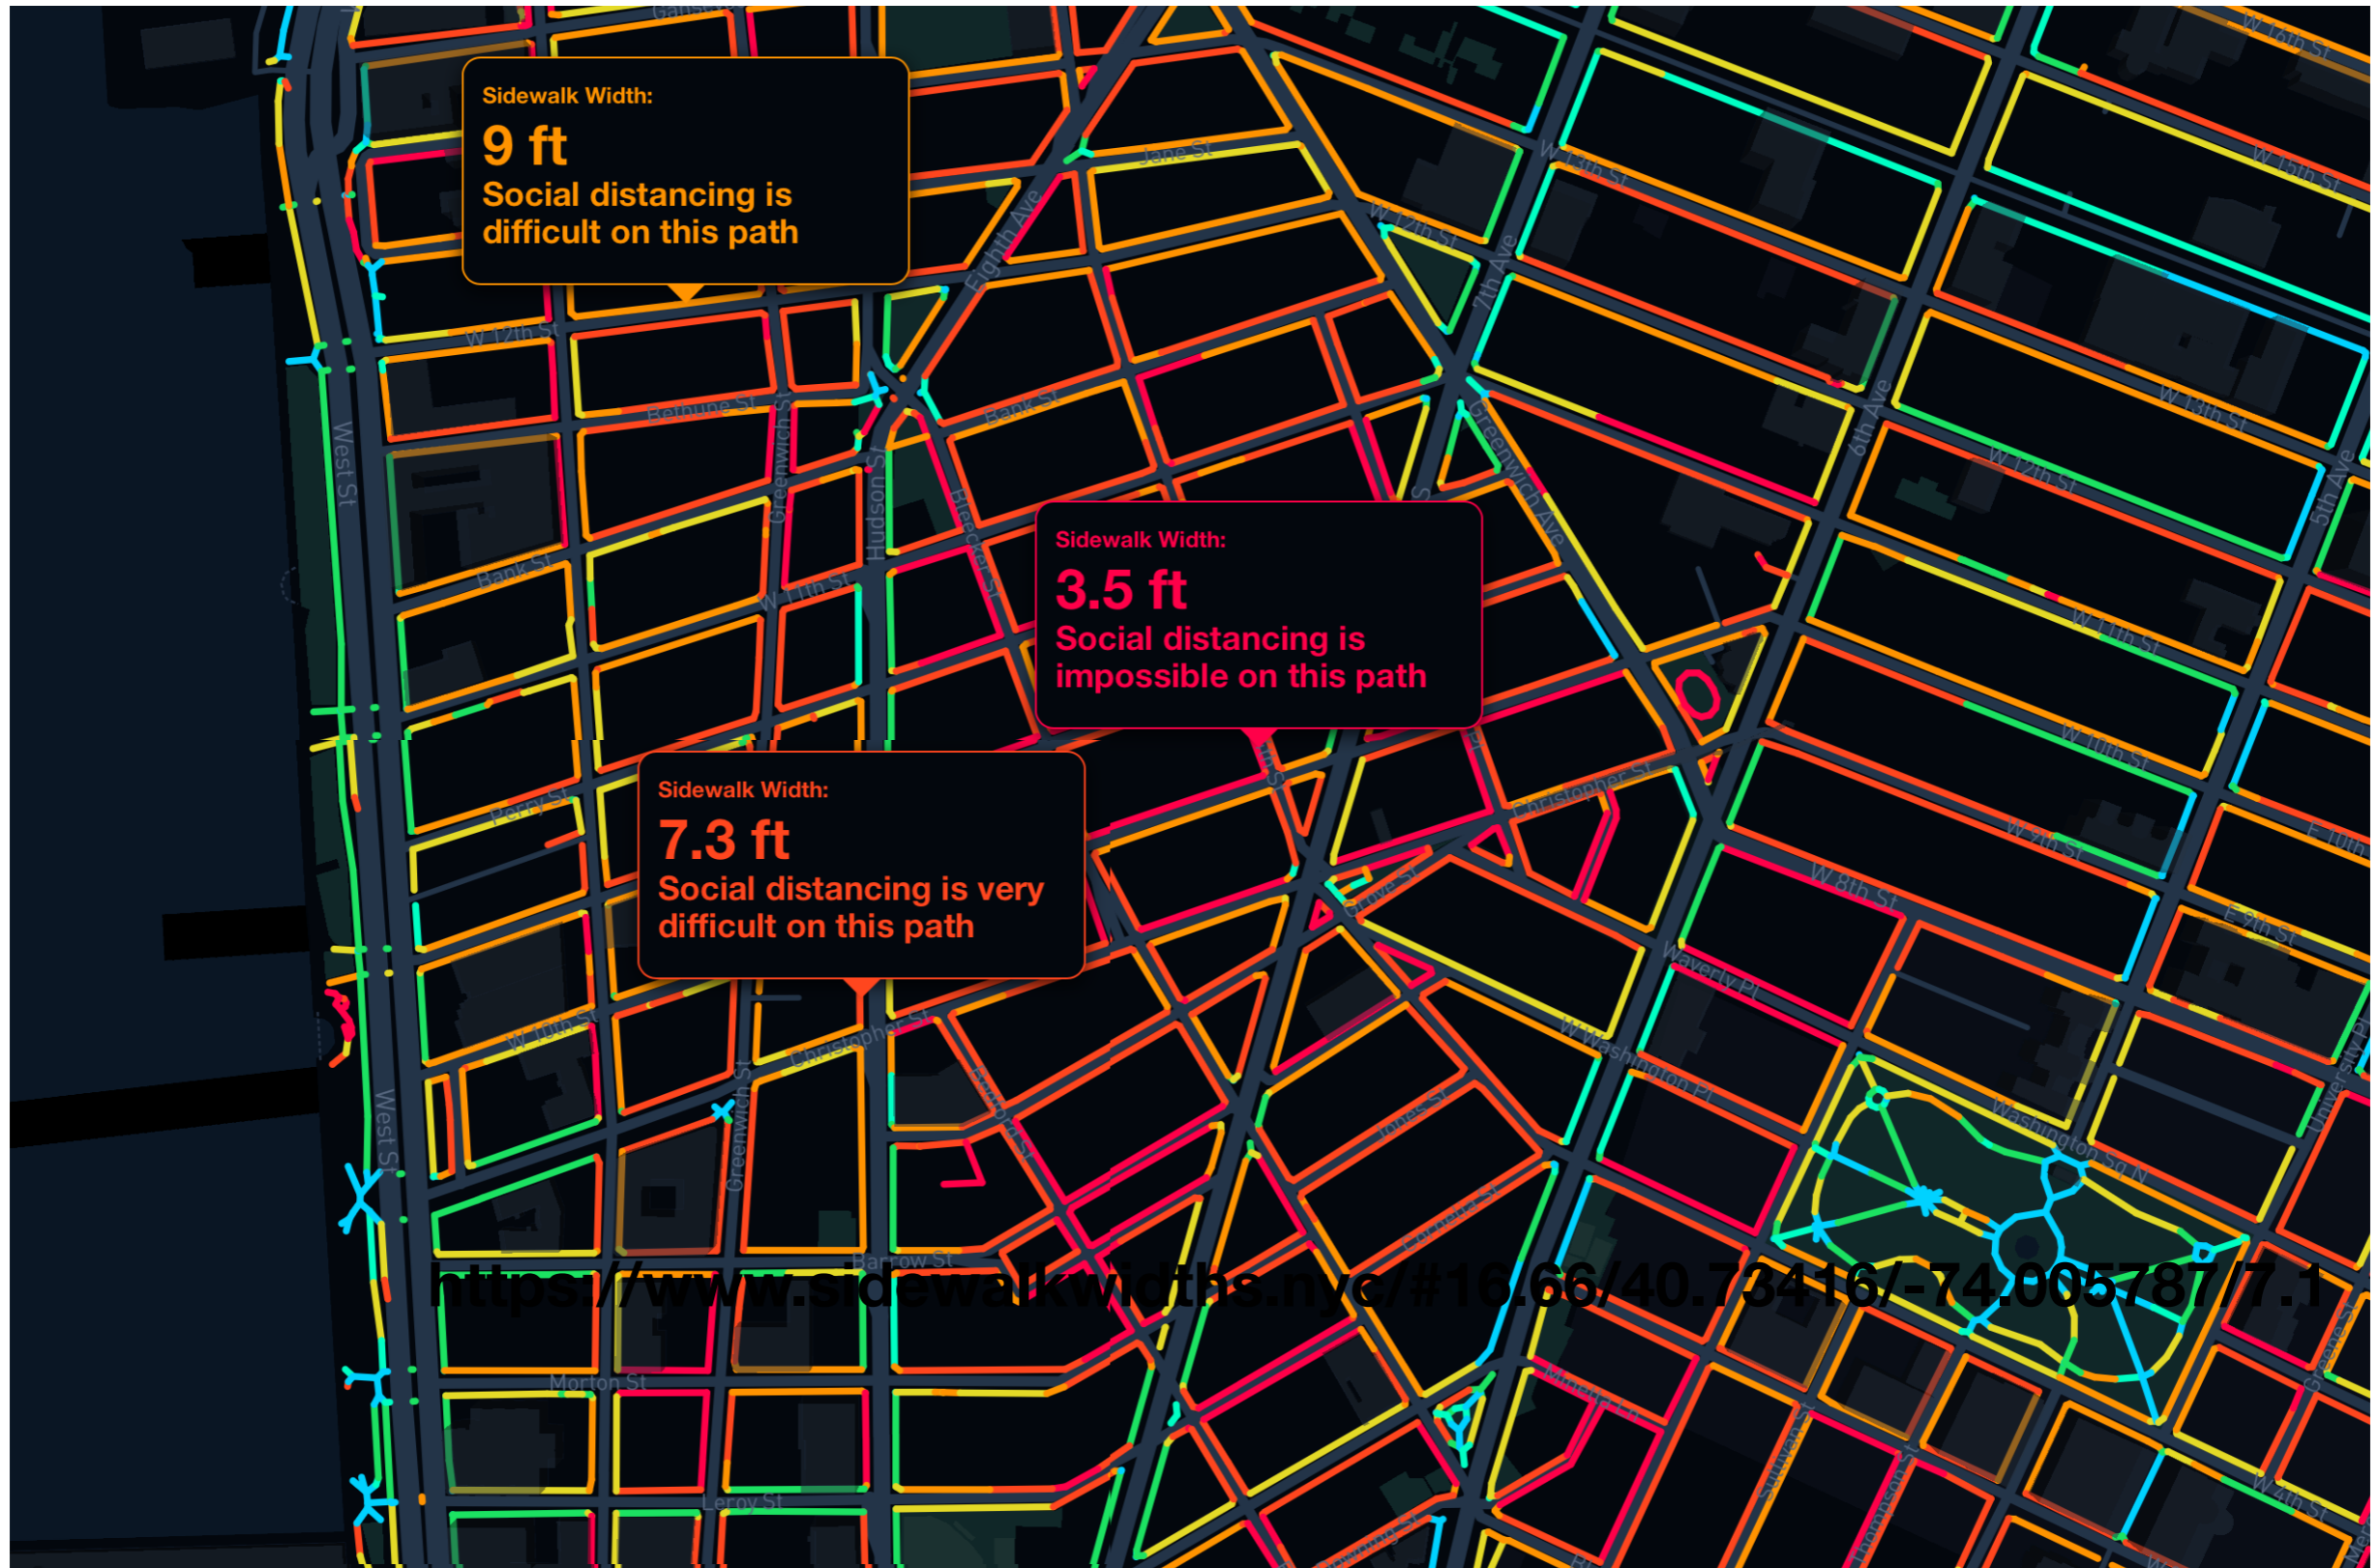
Sidewalk Width:
9 ft
Social distancing is difficult on this path

Sidewalk Width:
3.5 ft
Social distancing is impossible on this path

Sidewalk Width:
7.3 ft
Social distancing is very difficult on this path

W 16th St
W 15th St
W 14th St
W 13th St
W 12th St
W 11th St
W 10th St
W 9th St
W 8th St
W 4th St
E 10th St
E 9th St
Jane St
W 12th St
Bethune St
Bank St
Perry St
W 11th St
W 10th St
Christopher St
Barrow St
Morton St
Leroy St
West St
Greenwich St
Hudson St
Bleecker St
Eighth Ave
7th Ave
6th Ave
5th Ave
Greenwich Ave
Christopher St
Grove St
Waverly Pl
W Washington Pl
Washington Sq N
Jones St
Cornelia St
Minetta Ln
Sullivan St
Thompson St
University Pl
Greene St
https://www.sidewalkwidths.nyc/#16.66/40.73416/-74.005787/7.1